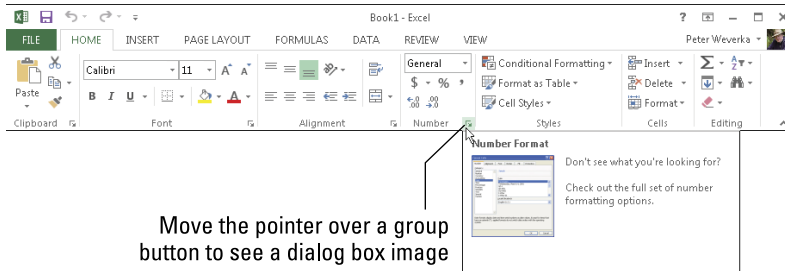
Book1 - Excel

? – □ ×

FILE HOME INSERT PAGE LAYOUT FORMULAS DATA REVIEW VIEW Peter Weverka

Paste

Calibri 11 A A

B I U

General

$ % ,

.00 .0

Conditional Formatting

Format as Table

Cell Styles

Insert

Delete

Format

Clipboard Font Alignment Number Styles Cells Editing

Number Format

Don't see what you're looking for?

Check out the full set of number formatting options.

Move the pointer over a group button to see a dialog box image